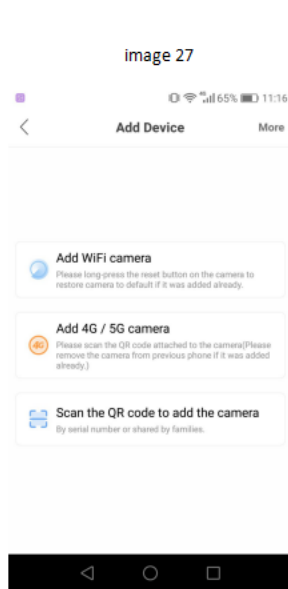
image 27

65% 11:16

<

Add Device

More

Add WiFi camera
Please long-press the reset button on the camera to restore camera to default if it was added already.

4G

Add 4G / 5G camera
Please scan the QR code attached to the camera(Please remove the camera from previous phone if it was added already.)

Scan the QR code to add the camera
By serial number or shared by families.